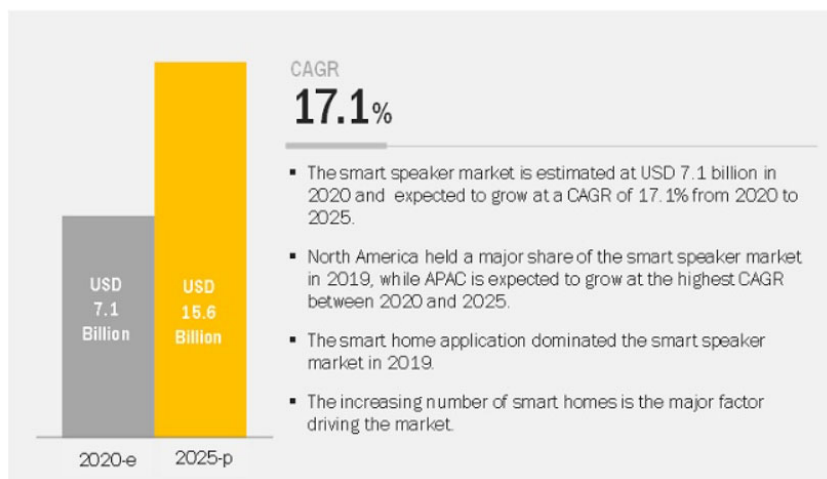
USD 7.1 Billion

USD 15.6 Billion

2020-e

2025-p

CAGR

17.1%

▪ The smart speaker market is estimated at USD 7.1 billion in 2020 and expected to grow at a CAGR of 17.1% from 2020 to 2025.

▪ North America held a major share of the smart speaker market in 2019, while APAC is expected to grow at the highest CAGR between 2020 and 2025.

▪ The smart home application dominated the smart speaker market in 2019.

▪ The increasing number of smart homes is the major factor driving the market.